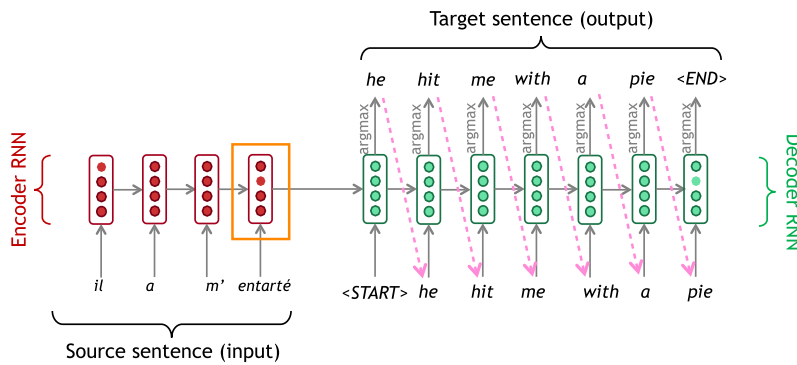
Target sentence (output)

he hit me with a pie <END>

argmax argmax argmax argmax argmax argmax argmax

Encoder RNN

Decoder RNN

il a m' entarté

<START> he hit me with a pie

Source sentence (input)